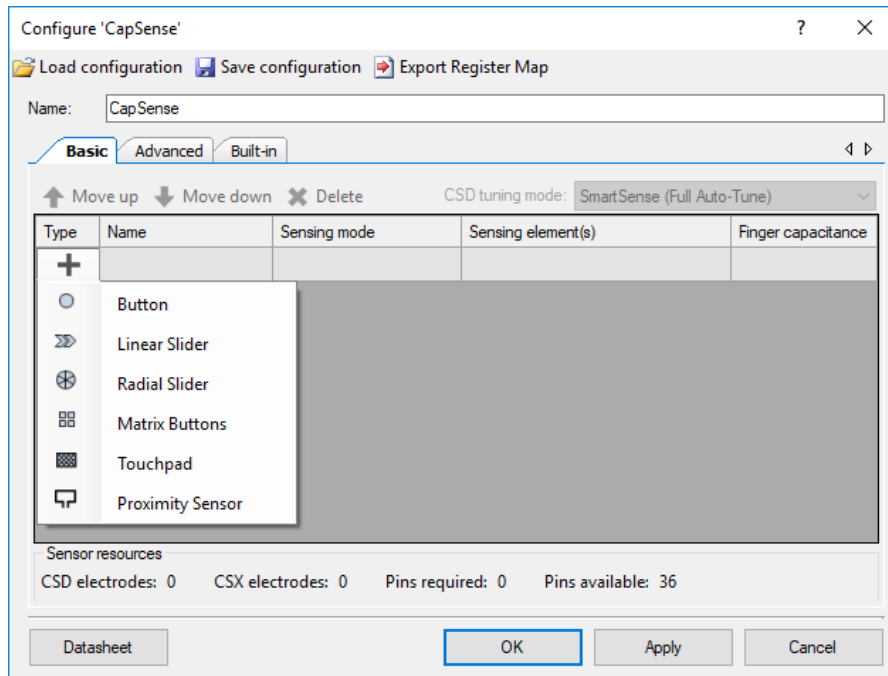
Configure 'CapSense'

?

Load configuration Save configuration Export Register Map

Name: CapSense

Basic Advanced Built-in

Move up Move down Delete CSD tuning mode: SmartSense (Full Auto-Tune)

| Type | Name | Sensing mode | Sensing element(s) | Finger capacitance |
|---|---|---|---|---|
| + | | | | |

Button
Linear Slider
Radial Slider
Matrix Buttons
Touchpad
Proximity Sensor

Sensor resources
CSD electrodes: 0 CSX electrodes: 0 Pins required: 0 Pins available: 36

Datasheet OK Apply Cancel